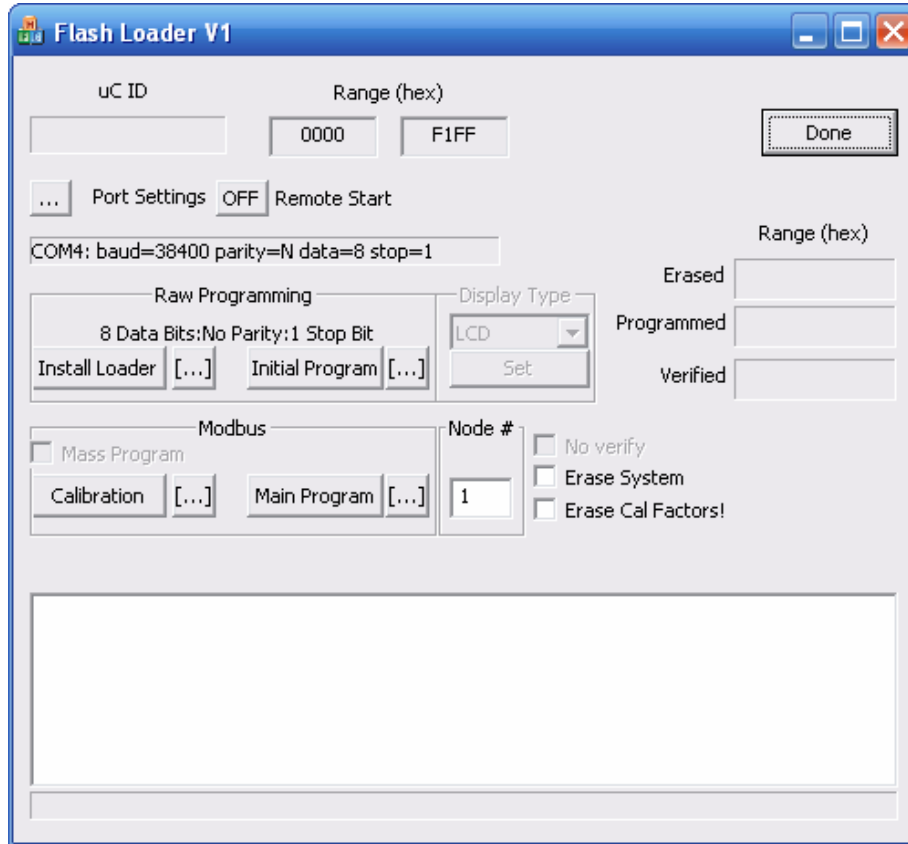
Flash Loader V1

uC ID

Range (hex)

0000

F1FF

Done

...

Port Settings

OFF

Remote Start

COM4: baud=38400 parity=N data=8 stop=1

Range (hex)

Erased

Programmed

Verified

Raw Programming

8 Data Bits:No Parity:1 Stop Bit

Install Loader

[...]

Initial Program

[...]

Display Type

LCD

Set

Modbus

Mass Program

Calibration

[...]

Main Program

[...]

Node #

1

No verify

Erase System

Erase Cal Factors!